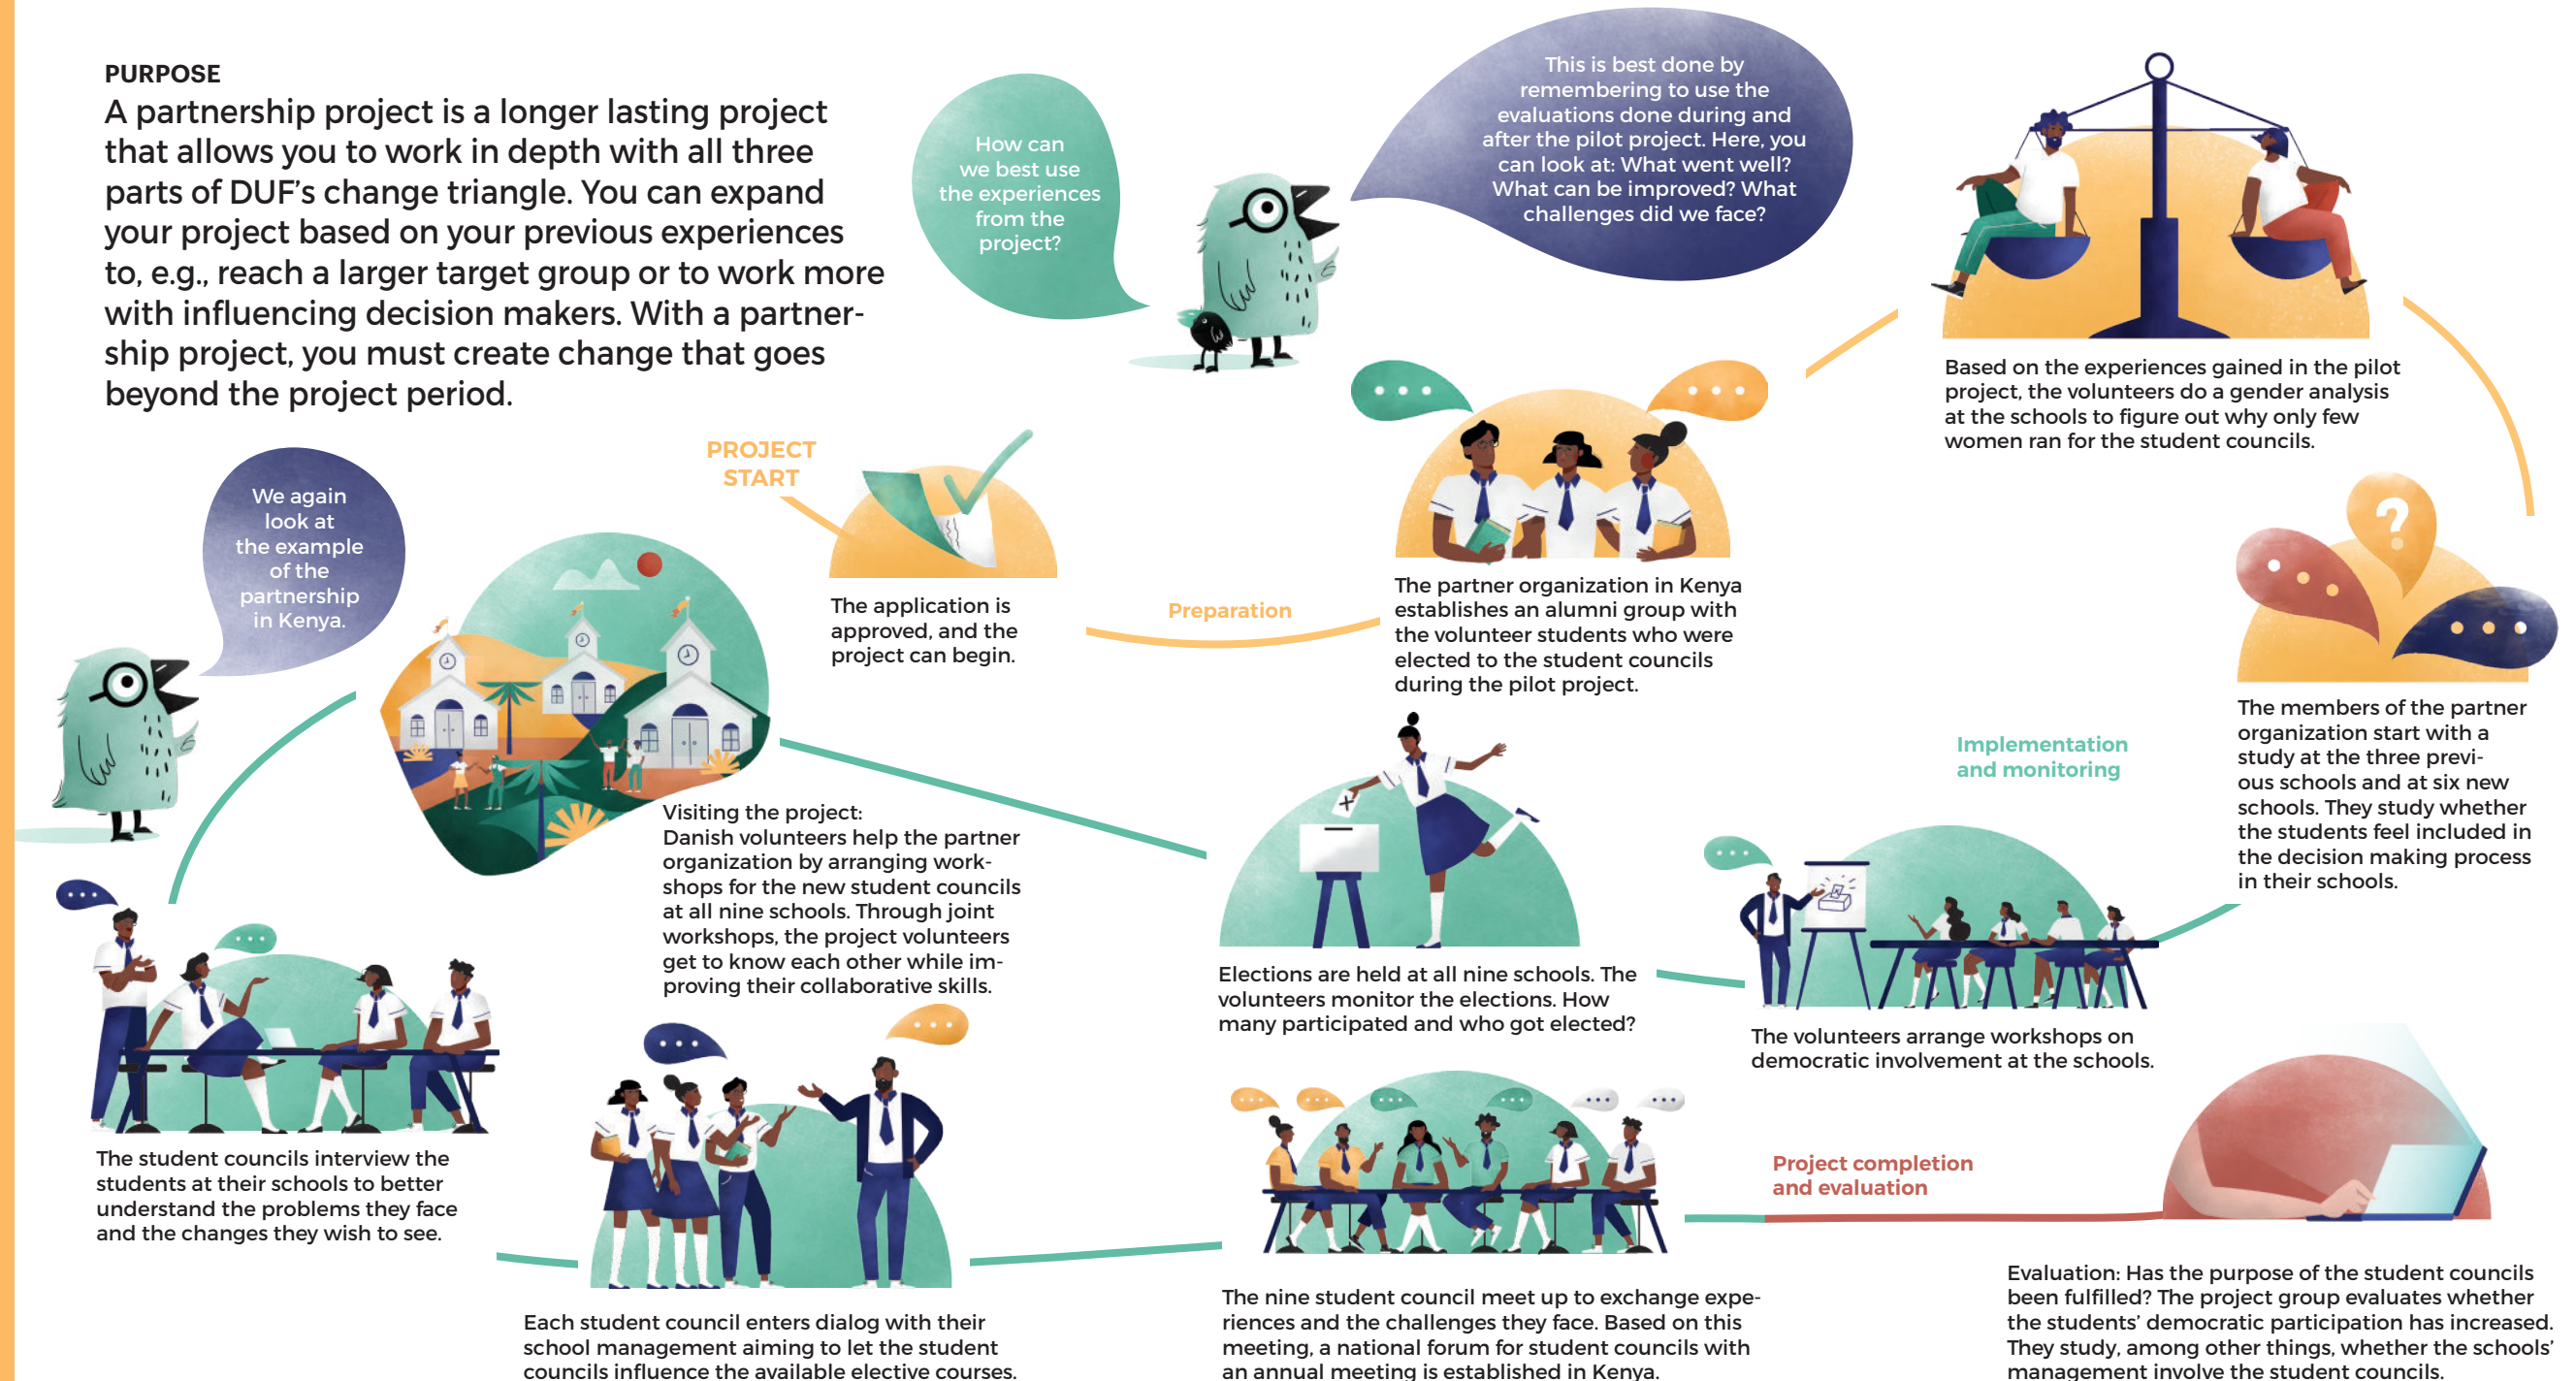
PURPOSE

A partnership project is a longer lasting project that allows you to work in depth with all three parts of DUF's change triangle. You can expand your project based on your previous experiences to, e.g., reach a larger target group or to work more with influencing decision makers. With a partnership project, you must create change that goes beyond the project period.

How can we best use the experiences from the project?

This is best done by remembering to use the evaluations done during and after the pilot project. Here, you can look at: What went well? What can be improved? What challenges did we face?

Based on the experiences gained in the pilot project, the volunteers do a gender analysis at the schools to figure out why only few women ran for the student councils.

We again look at the example of the partnership in Kenya.

PROJECT START

The application is approved, and the project can begin.

Preparation

The partner organization in Kenya establishes an alumni group with the volunteer students who were elected to the student councils during the pilot project.

The members of the partner organization start with a study at the three previous schools and at six new schools. They study whether the students feel included in the decision making process in their schools.

Implementation and monitoring

Visiting the project:
Danish volunteers help the partner organization by arranging workshops for the new student councils at all nine schools. Through joint workshops, the project volunteers get to know each other while improving their collaborative skills.

Elections are held at all nine schools. The volunteers monitor the elections. How many participated and who got elected?

The volunteers arrange workshops on democratic involvement at the schools.

The student councils interview the students at their schools to better understand the problems they face and the changes they wish to see.

Each student council enters dialog with their school management aiming to let the student councils influence the available elective courses.

The nine student council meet up to exchange experiences and the challenges they face. Based on this meeting, a national forum for student councils with an annual meeting is established in Kenya.

Project completion and evaluation

Evaluation: Has the purpose of the student councils been fulfilled? The project group evaluates whether the students' democratic participation has increased. They study, among other things, whether the schools' management involve the student councils.